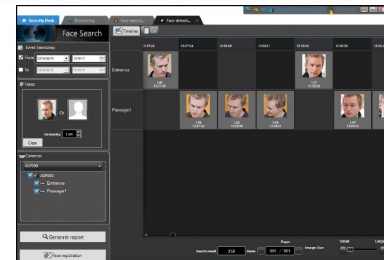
Security Desk
Monitoring
Face Search
Event timestamp
From
To
Faces
Or
Similarity
Clear
Cameras
Entrance
Passage1
Timeline
Entrance
Passage1
Generate report
Face registration
Page
Image Size
Small
Large